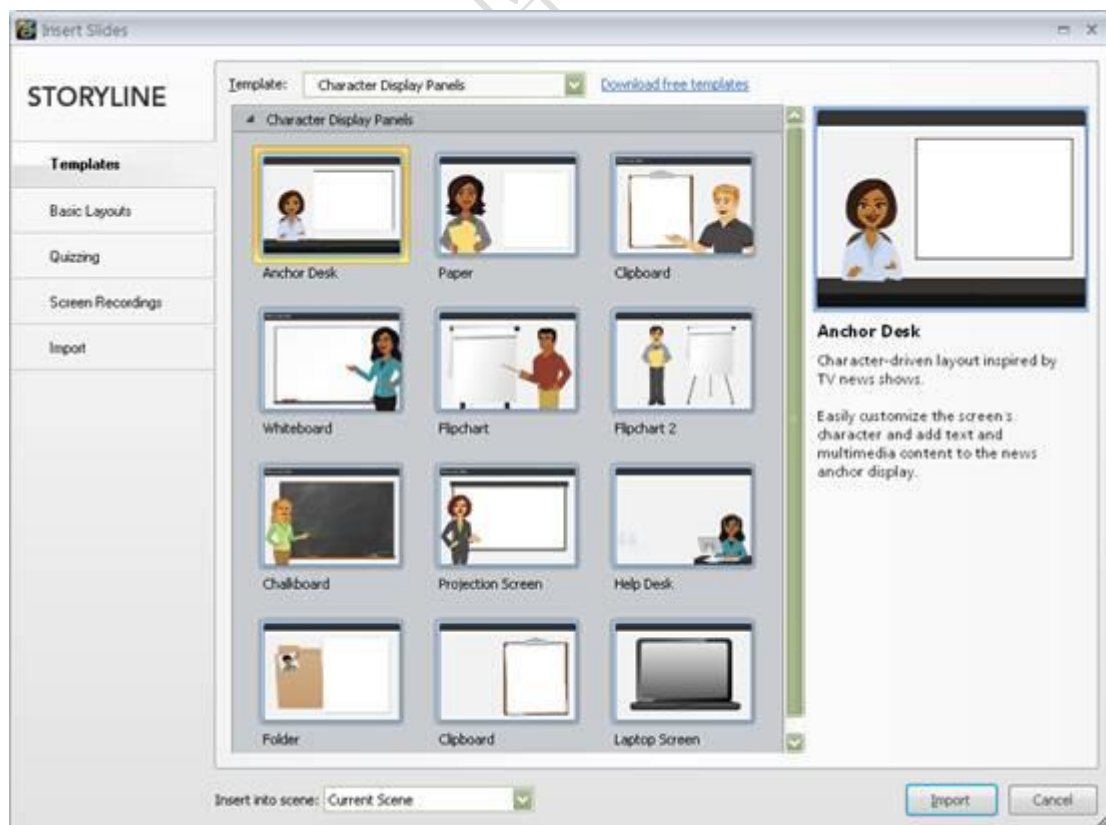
Insert Slides

STORYLINE

Templates

Basic Layouts

Quizzing

Screen Recordings

Import

Template: Character Display Panels

Download free templates

Character Display Panels

Anchor Desk

Paper

Clipboard

Whiteboard

Flipchart

Flipchart 2

Chalkboard

Projection Screen

Help Desk

Folder

Clipboard

Laptop Screen

Anchor Desk

Character-driven layout inspired by TV news shows.

Easily customize the screen's character and add text and multimedia content to the news anchor display.

Insert into scene: Current Scene

Import

Cancel